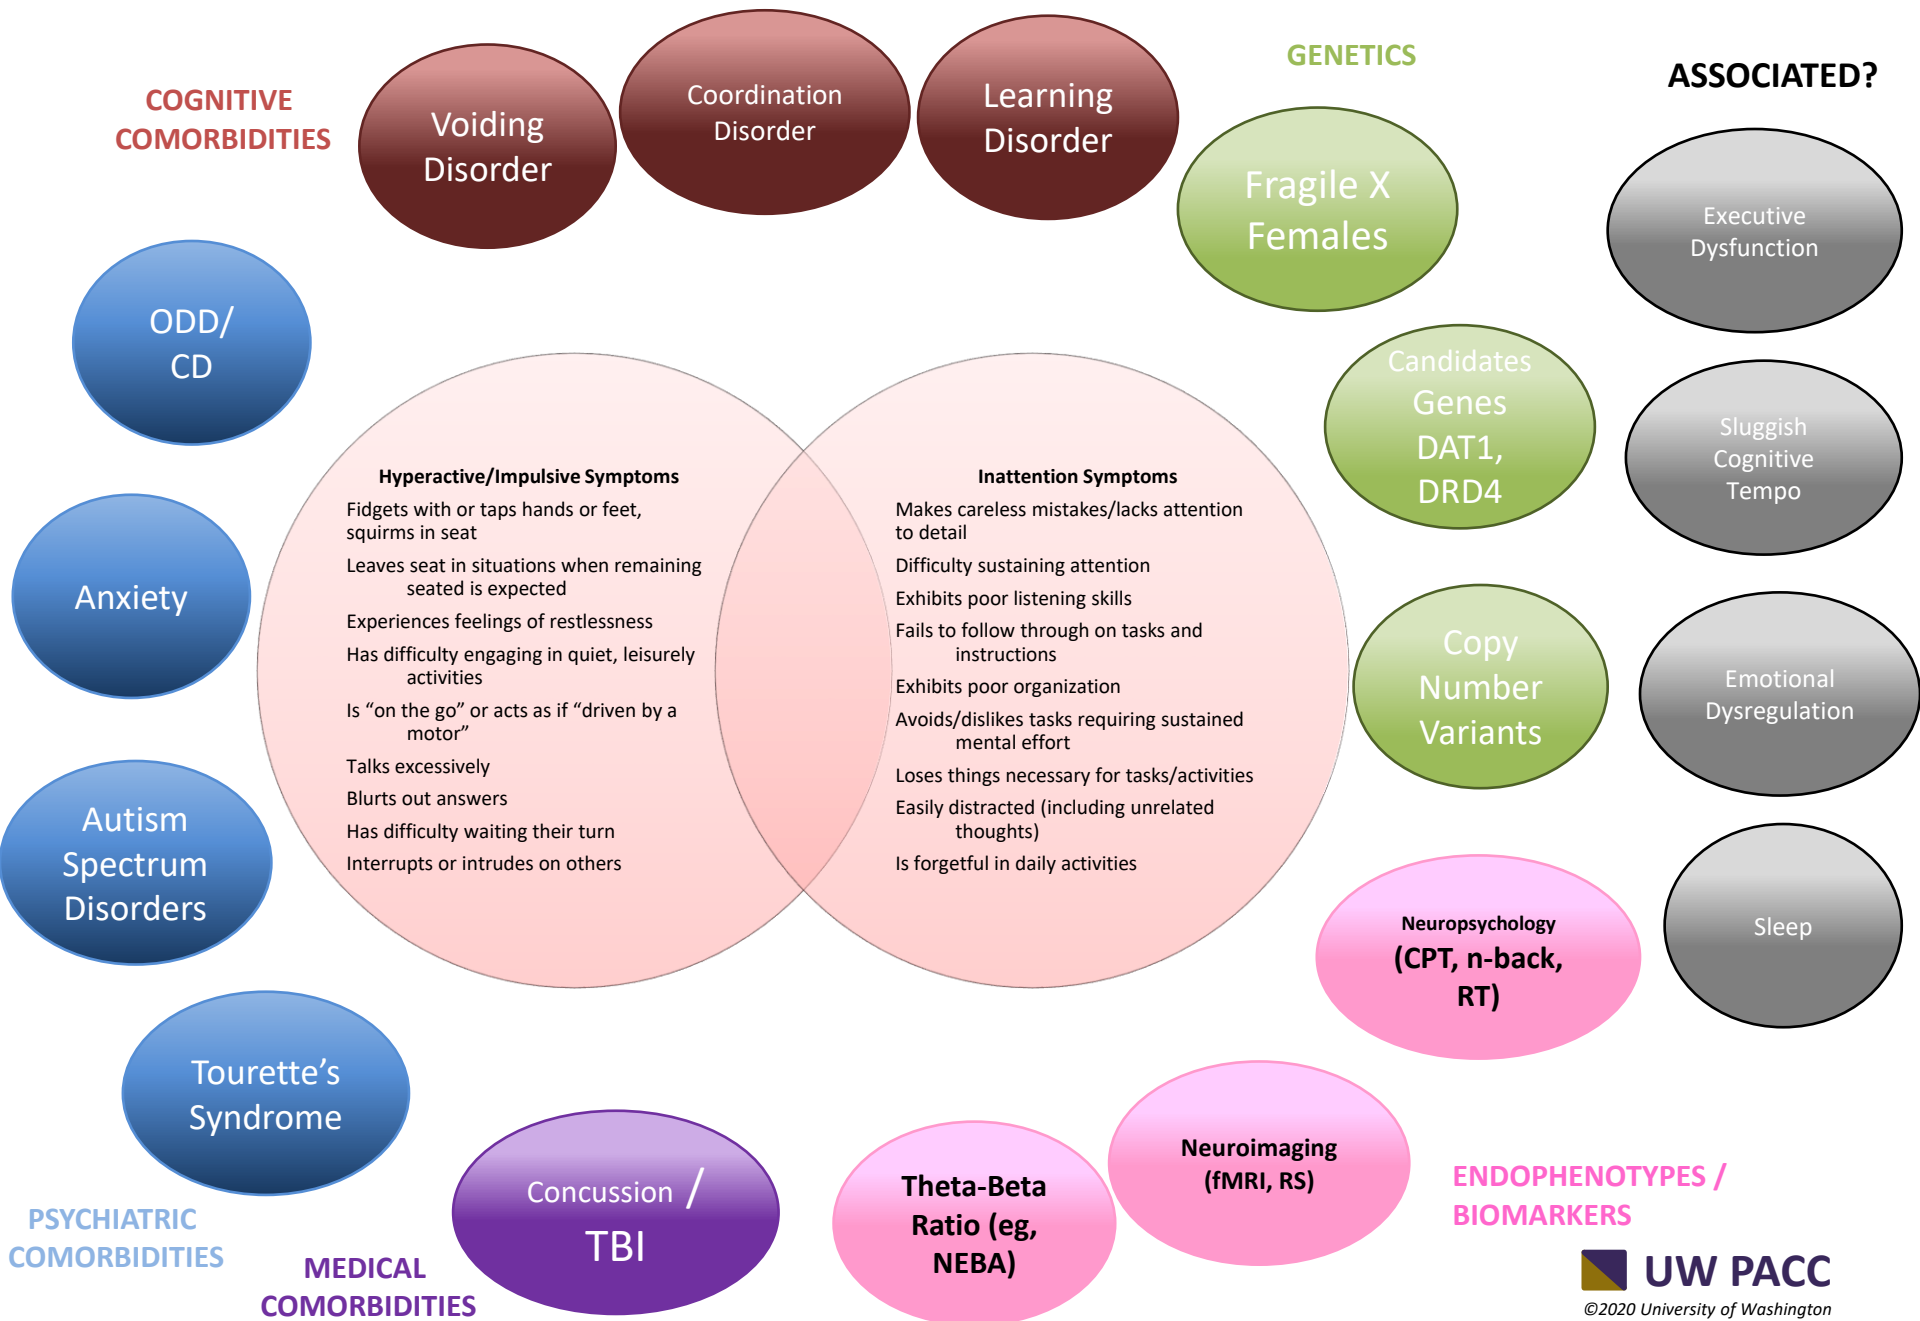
COGNITIVE COMORBIDITIES

Voiding Disorder

Coordination Disorder

Learning Disorder

GENETICS

ASSOCIATED?

Fragile X Females

Executive Dysfunction

ODD/ CD

Candidates Genes DAT1, DRD4

Sluggish Cognitive Tempo

Anxiety

Hyperactive/Impulsive Symptoms
Fidgets with or taps hands or feet, squirms in seat
Leaves seat in situations when remaining seated is expected
Experiences feelings of restlessness
Has difficulty engaging in quiet, leisurely activities
Is “on the go” or acts as if “driven by a motor”
Talks excessively
Blurts out answers
Has difficulty waiting their turn
Interrupts or intrudes on others

Inattention Symptoms
Makes careless mistakes/lacks attention to detail
Difficulty sustaining attention
Exhibits poor listening skills
Fails to follow through on tasks and instructions
Exhibits poor organization
Avoids/dislikes tasks requiring sustained mental effort
Loses things necessary for tasks/activities
Easily distracted (including unrelated thoughts)
Is forgetful in daily activities

Copy Number Variants

Emotional Dysregulation

Autism Spectrum Disorders

Sleep

Neuropsychology (CPT, n-back, RT)

Tourette’s Syndrome

Neuroimaging (fMRI, RS)

Concussion / TBI

Theta-Beta Ratio (eg, NEBA)

ENDOPHENOTYPES / BIOMARKERS

PSYCHIATRIC COMORBIDITIES

MEDICAL COMORBIDITIES

UW PACC
©2020 University of Washington